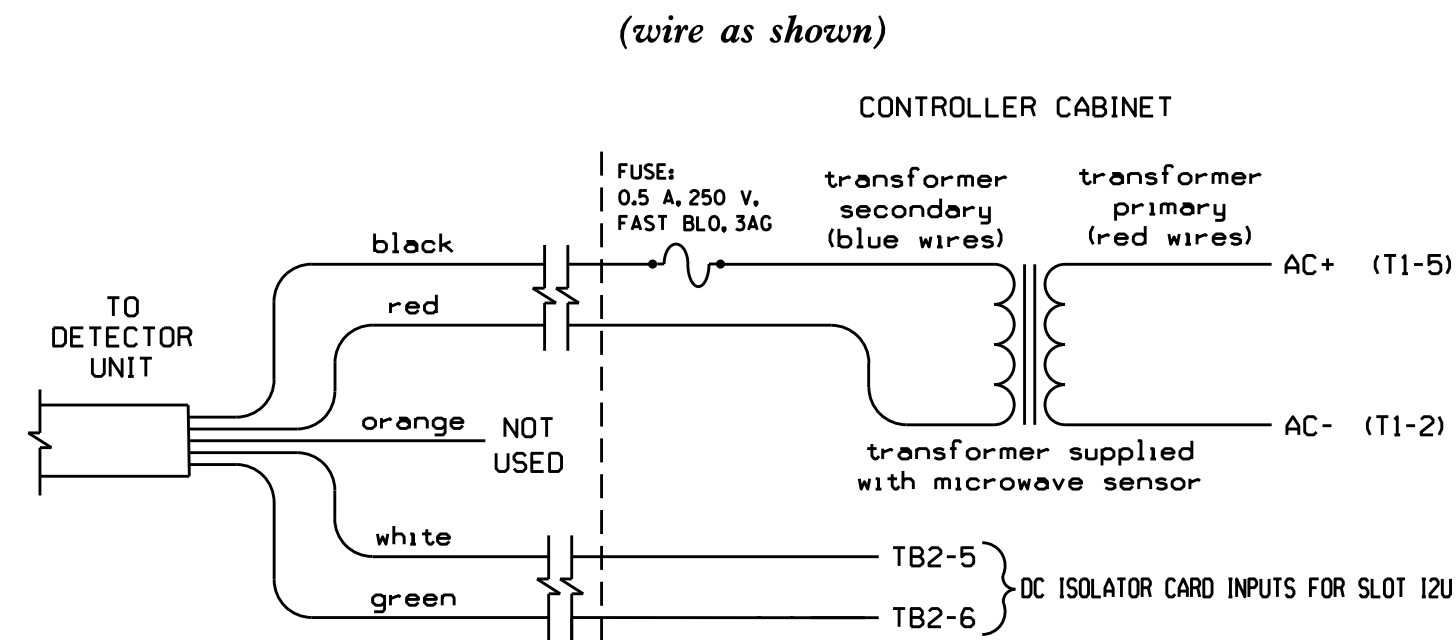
(wire as shown)

CONTROLLER CABINET

FUSE:
0.5 A, 250 V,
FAST BLO, 3AG

transformer secondary (blue wires)

transformer primary (red wires)

black

red

TO DETECTOR UNIT

AC+ (T1-5)

orange NOT USED

AC- (T1-2)

transformer supplied with microwave sensor

white

TB2-5

DC ISOLATOR CARD INPUTS FOR SLOT I2U

green

TB2-6